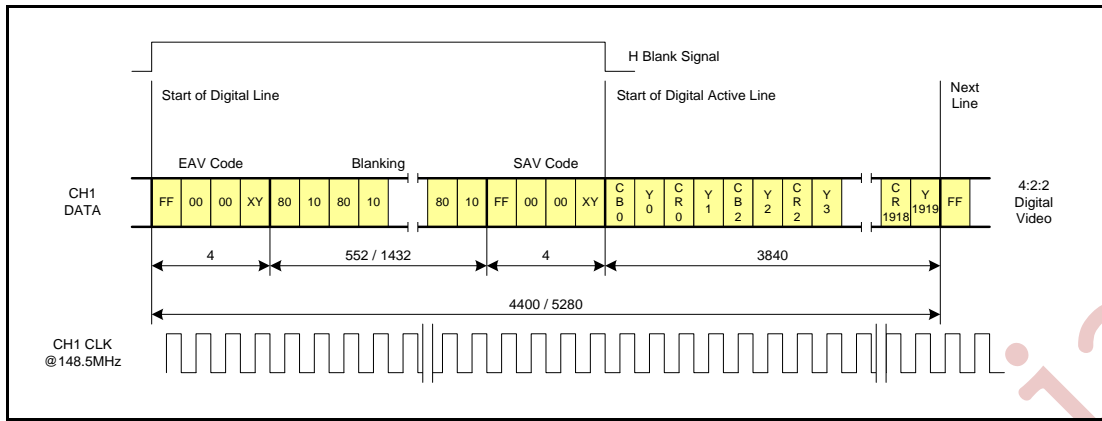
H Blank Signal

Start of Digital Line

Start of Digital Active Line

Next Line

EAV Code

Blanking

SAV Code

CH1 DATA

FF 00 00 XY 80 10 80 10

80 10 FF 00 00 XY

CB 0 Y 0 CR 0 Y 1 CB 2 Y 2 CR 2 Y 3

CR 1918 Y 1919 FF

4:2:2 Digital Video

4

552 / 1432

4

3840

4400 / 5280

CH1 CLK @148.5MHz